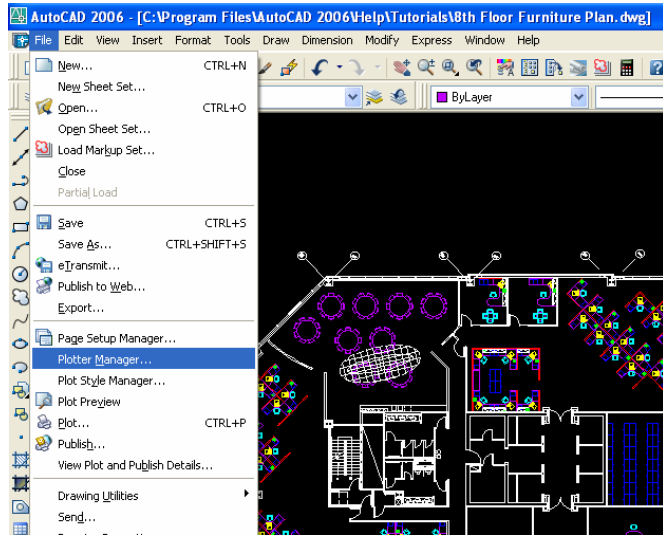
AutoCAD 2006 - [C:\Program Files\AutoCAD 2006\Help\Tutorials\8th Floor Furniture Plan.dwg]

File Edit View Insert Format Tools Draw Dimension Modify Express Window Help

ByLayer

New... CTRL+N
New Sheet Set...
Open... CTRL+O
Open Sheet Set...
Load Markup Set...
Close
Partial Load
Save CTRL+S
Save As... CTRL+SHIFT+S
eTransmit...
Publish to Web...
Export...
Page Setup Manager...
Plotter Manager...
Plot Style Manager...
Plot Preview
Plot... CTRL+P
Publish...
View Plot and Publish Details...
Drawing Utilities
Send...